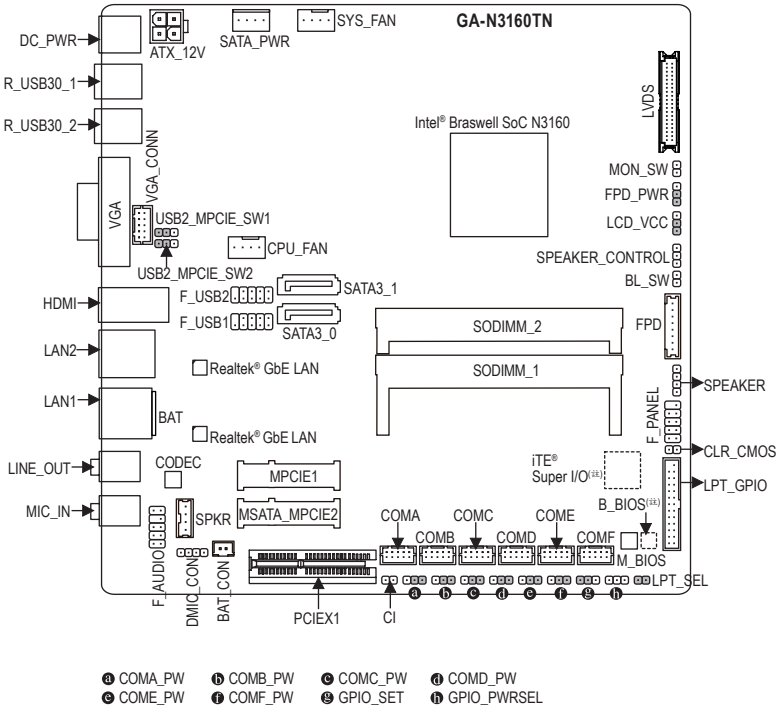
DC_PWR
ATX_12V
SATA_PWR
SYS_FAN
GA-N3160TN
R_USB30_1
R_USB30_2
LVDS
Intel® Braswell SoC N3160
VGA_CONN
VGA
USB2_MPCIE_SW1
MON_SW
FPD_PWR
LCD_VCC
CPU_FAN
USB2_MPCIE_SW2
SPEAKER_CONTROL
BL_SW
HDMI
F_USB2
SATA3_1
F_USB1
SATA3_0
SODIMM_2
FPD
LAN2
Realtek® GbE LAN
SODIMM_1
LAN1
BAT
SPEAKER
F_PANEL
Realtek® GbE LAN
CLR_CMOS
LINE_OUT
CODEC
MPCIE1
iTE®
Super I/O(注)
LPT_GPIO
MIC_IN
MSATA_MPCIE2
B_BIOS(注)
SPKR
COMA
COMC
COME
COMB
COMD
COMF
M_BIOS
F_AUDIO
DMIC_CON
BAT_CON
PCIEX1
CI
a
b
c
d
e
f
g
h
LPT_SEL

a COMA_PW b COMB_PW c COMC_PW d COMD_PW
e COME_PW f COMF_PW g GPIO_SET h GPIO_PWRSEL